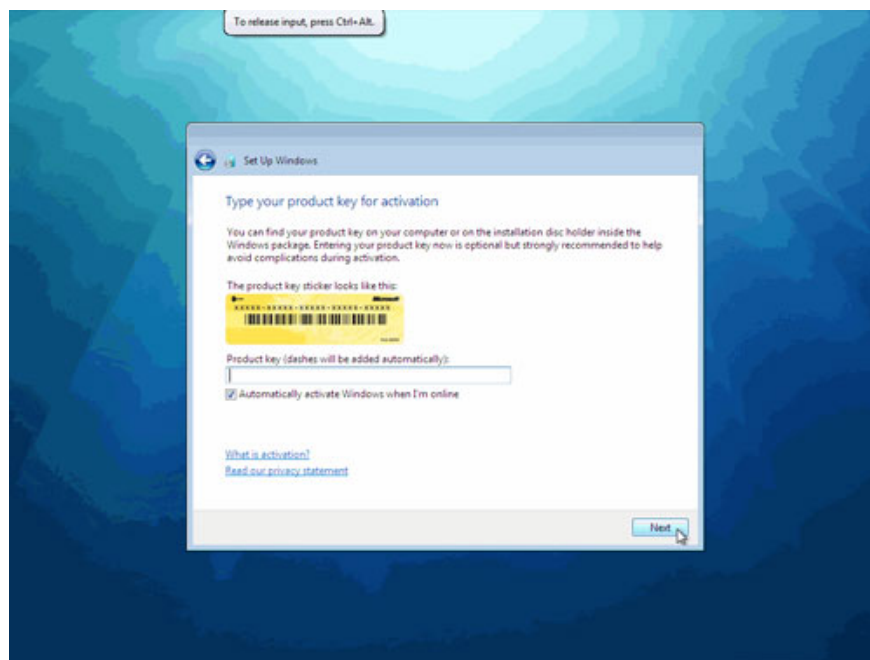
To release input, press Ctrl+Alt.

Set Up Windows

Type your product key for activation

You can find your product key on your computer or on the installation disc holder inside the Windows package. Entering your product key now is optional but strongly recommended to help avoid complications during activation.

The product key sticker looks like this:

Microsoft

XXXXX-XXXXX-XXXXX-XXXXX-XXXXX

Product key (dashes will be added automatically):

Automatically activate Windows when I'm online

What is activation?

Read our privacy statement

Next